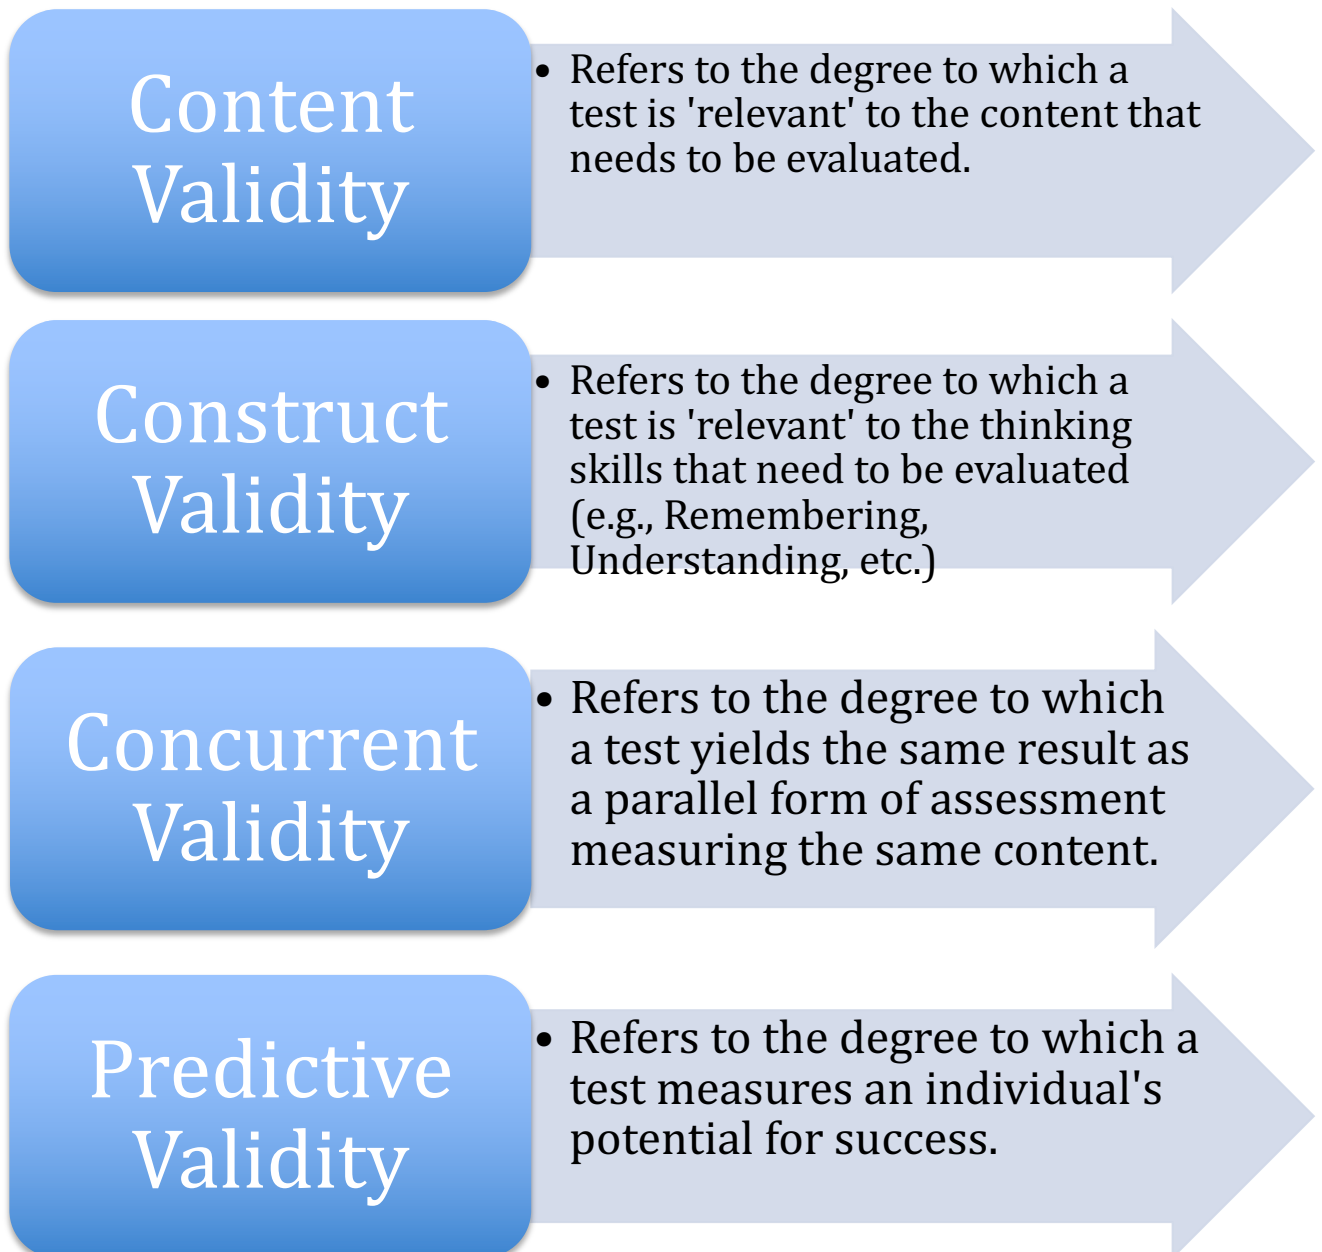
Content Validity

• Refers to the degree to which a test is 'relevant' to the content that needs to be evaluated.

Construct Validity

• Refers to the degree to which a test is 'relevant' to the thinking skills that need to be evaluated (e.g., Remembering, Understanding, etc.)

Concurrent Validity

• Refers to the degree to which a test yields the same result as a parallel form of assessment measuring the same content.

Predictive Validity

• Refers to the degree to which a test measures an individual's potential for success.